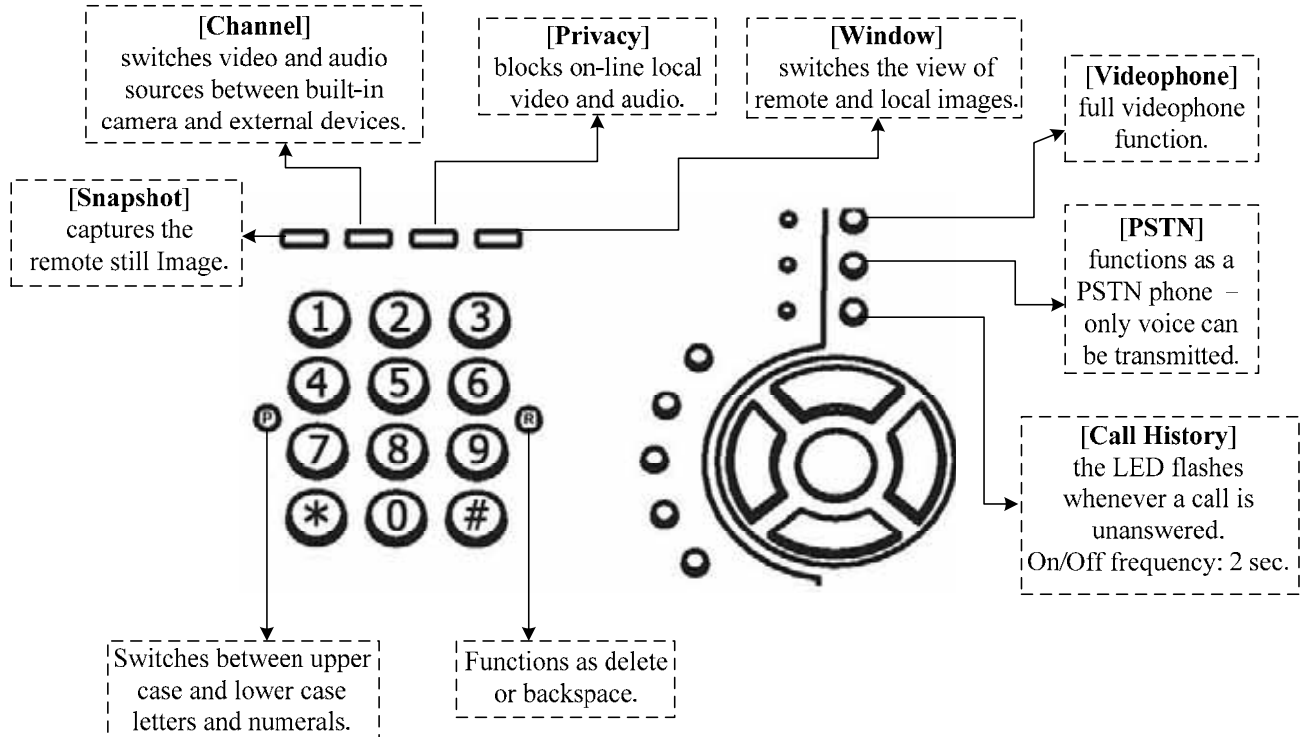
[Channel]
switches video and audio sources between built-in camera and external devices.

[Privacy]
blocks on-line local video and audio.

[Window]
switches the view of remote and local images.

[Videophone]
full videophone function.

[Snapshot]
captures the remote still Image.

[PSTN]
functions as a PSTN phone – only voice can be transmitted.

1 2 3
4 5 6
P 7 8 9 R
* 0 #

[Call History]
the LED flashes whenever a call is unanswered.
On/Off frequency: 2 sec.

Switches between upper case and lower case letters and numerals.

Functions as delete or backspace.